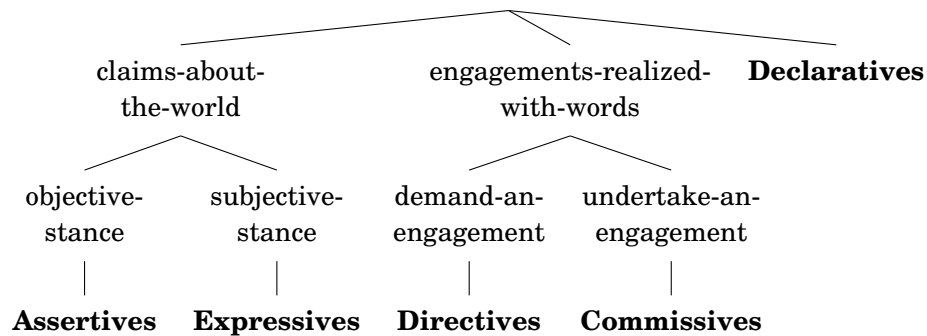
claims-about-the-world

engagements-realized-with-words

**Declaratives**

objective-stance

subjective-stance

demand-an-engagement

undertake-an-engagement

**Assertives**

**Expressives**

**Directives**

**Commissives**